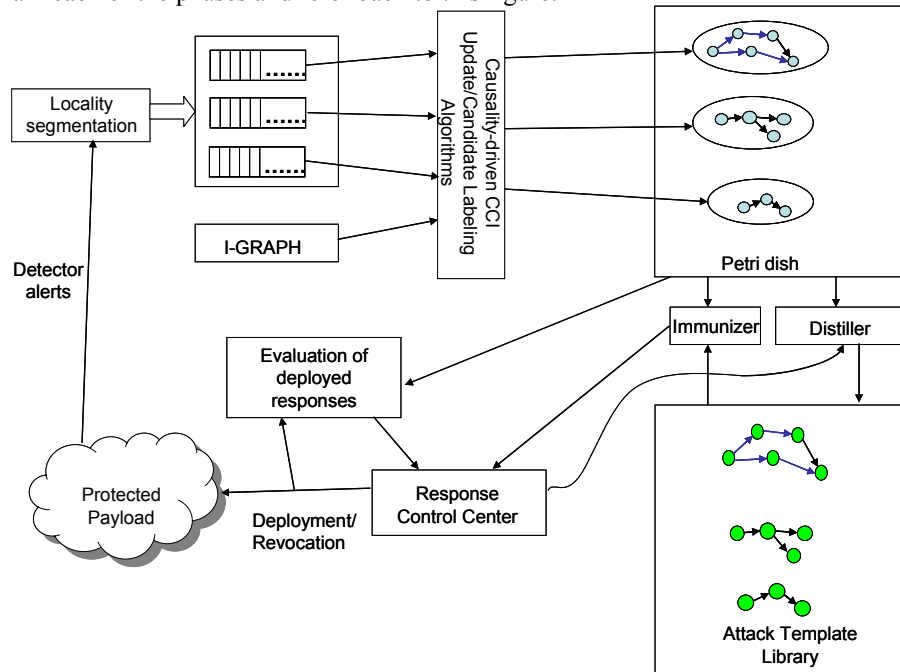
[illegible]

Locality segmentation

Causality-driven CCI Update/Candidate Labeling Algorithms

I-GRAPH

Petri dish

Detector alerts

Immunizer

Distiller

Evaluation of deployed responses

Protected Payload

Deployment/ Revocation

Response Control Center

Attack Template Library